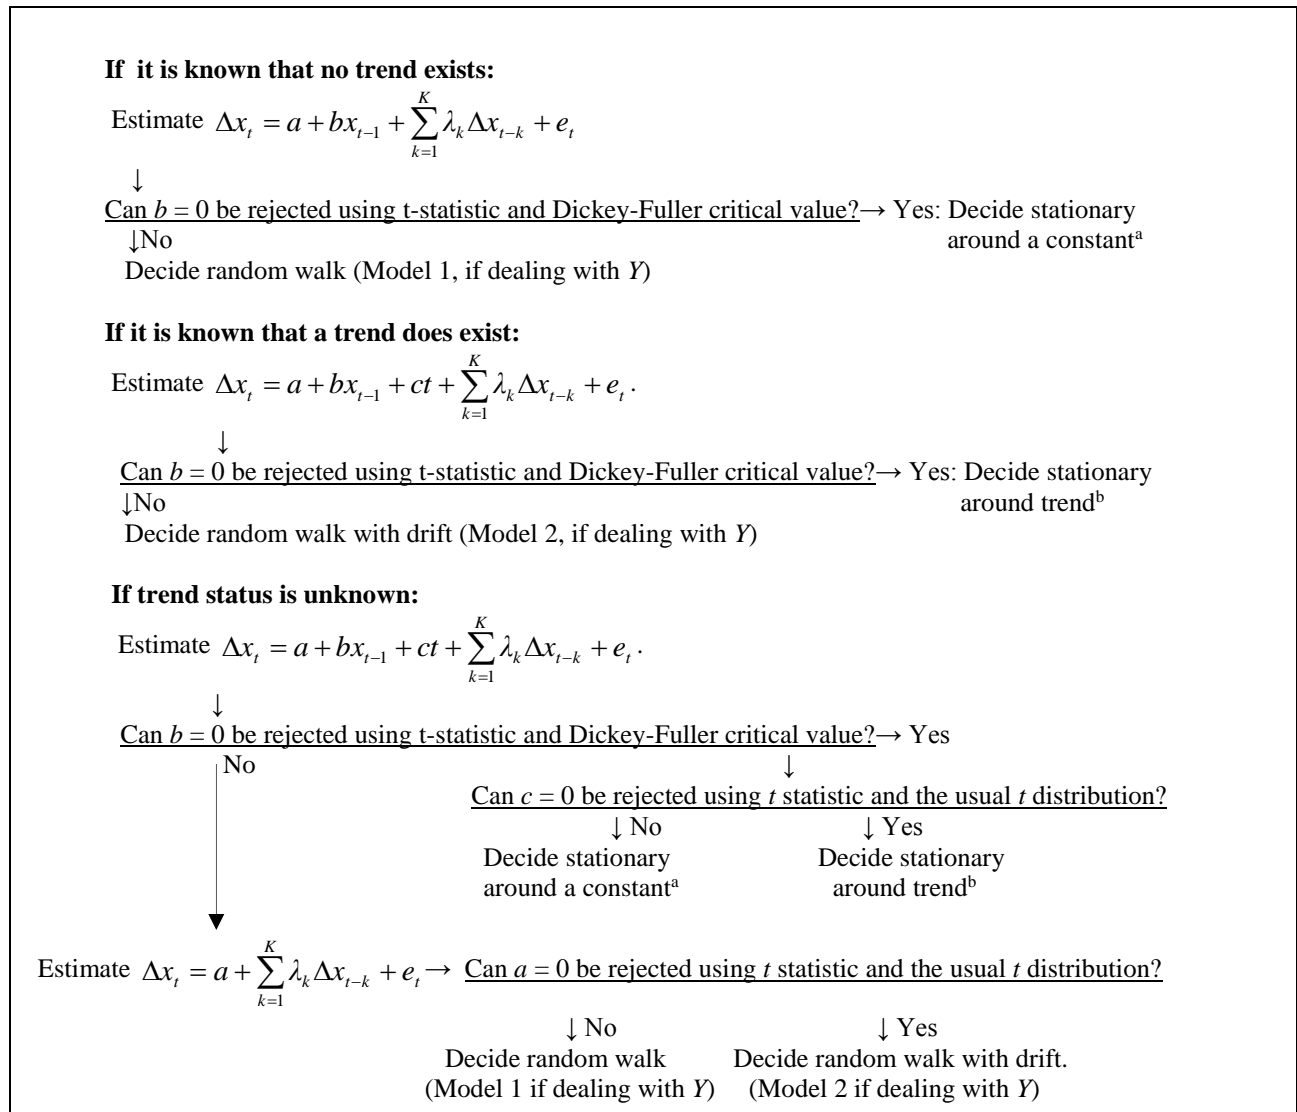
**If it is known that no trend exists:**

Estimate $\Delta x_t = a + bx_{t-1} + \sum_{k=1}^{K} \lambda_k \Delta x_{t-k} + e_t$

↓

Can $b = 0$ be rejected using t-statistic and Dickey-Fuller critical value?→ Yes: Decide stationary around a constant$^a$

↓No

Decide random walk (Model 1, if dealing with *Y*)

**If it is known that a trend does exist:**

Estimate $\Delta x_t = a + bx_{t-1} + ct + \sum_{k=1}^{K} \lambda_k \Delta x_{t-k} + e_t$.

↓

Can $b = 0$ be rejected using t-statistic and Dickey-Fuller critical value?→ Yes: Decide stationary around trend$^b$

↓No

Decide random walk with drift (Model 2, if dealing with *Y*)

**If trend status is unknown:**

Estimate $\Delta x_t = a + bx_{t-1} + ct + \sum_{k=1}^{K} \lambda_k \Delta x_{t-k} + e_t$.

↓

Can $b = 0$ be rejected using t-statistic and Dickey-Fuller critical value?→ Yes

No

↓

Can $c = 0$ be rejected using *t* statistic and the usual *t* distribution?

↓ No

Decide stationary around a constant$^a$

↓ Yes

Decide stationary around trend$^b$

Estimate $\Delta x_t = a + \sum_{k=1}^{K} \lambda_k \Delta x_{t-k} + e_t$ → Can $a = 0$ be rejected using *t* statistic and the usual *t* distribution?

↓ No

Decide random walk (Model 1 if dealing with *Y*)

↓ Yes

Decide random walk with drift. (Model 2 if dealing with *Y*)